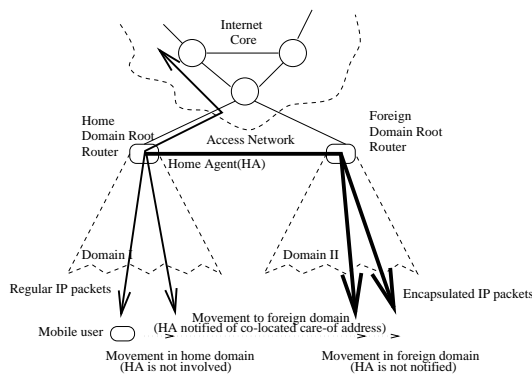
Internet Core

Home Domain Root Router

Access Network

Foreign Domain Root Router

Home Agent(HA)

Domain I

Domain II

Regular IP packets

Encapsulated IP packets

Movement to foreign domain (HA notified of co-located care-of address)

Mobile user

Movement in home domain (HA is not involved)

Movement in foreign domain (HA is not notified)